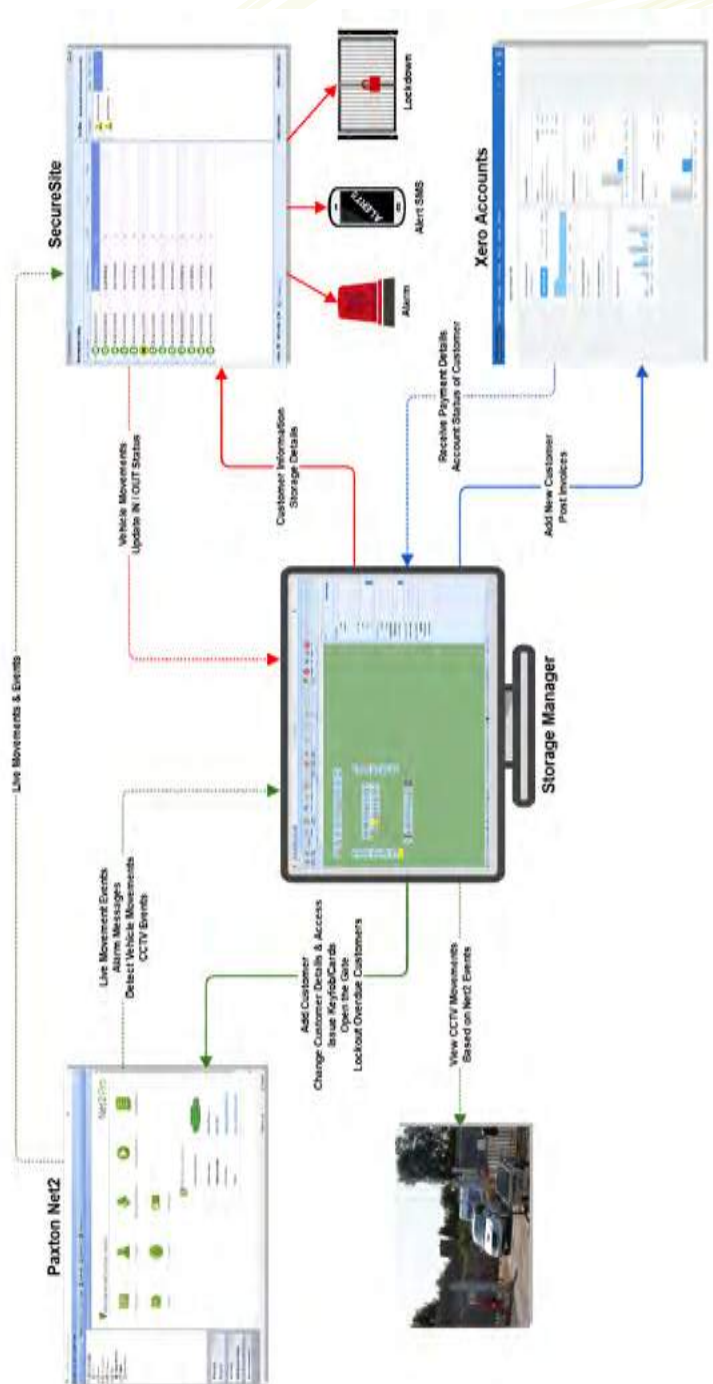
SecureSite

Lockdown

Alert SMS

Alarm

ALERT

Xero Accounts

Receive Payment Details
Account Status of Customer

Add New Customer
Post Invoices

Customer Information
Storage Details

Vehicle Movements
Update IN / OUT Status

Live Movements & Events

Storage Manager

Live Movement Events
Alarm Messages
Detect Vehicle Movements
CCTV Events

Add Customer
Change Customer Details & Access
Issue Keyfobs/Cards
Open the Gate
Lockout Overdue Customers

View CCTV Movements
Based on Net2 Events

Paxton Net2

Net2Pro